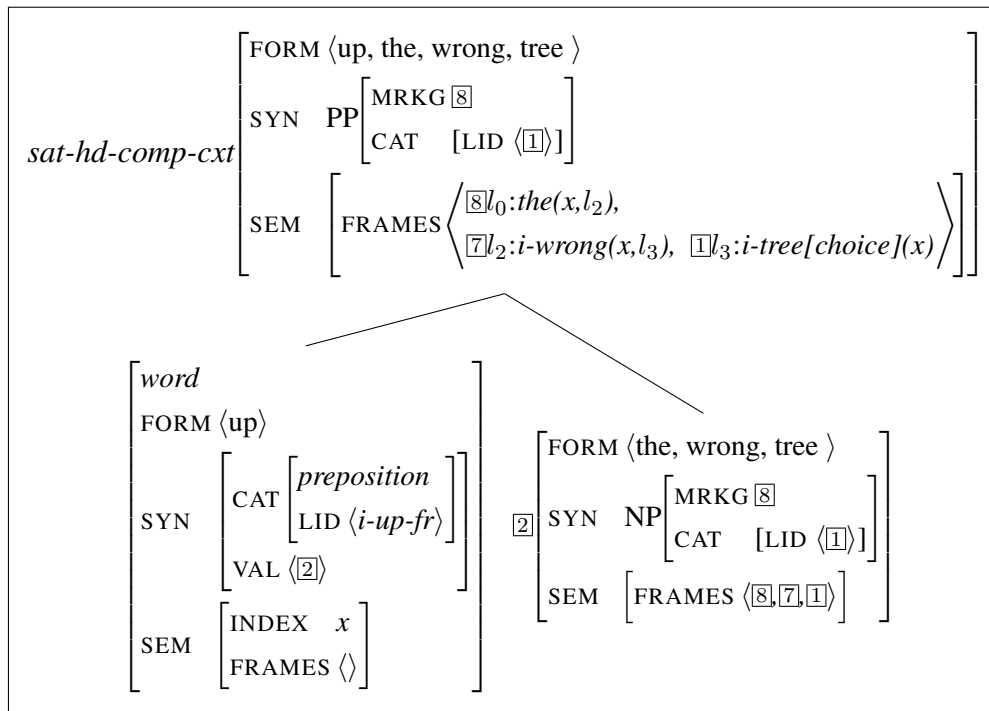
sat-hd-comp-cxt

FORM ⟨up, the, wrong, tree ⟩

SYN PP [MRKG $\boxed{8}$ ; CAT [LID ⟨$\boxed{1}$⟩]]

SEM [FRAMES ⟨$\boxed{8}$$l_0$:the(x,$l_2$), $\boxed{7}$$l_2$:i-wrong(x,$l_3$), $\boxed{1}$$l_3$:i-tree[choice](x)⟩]

word

FORM ⟨up⟩

SYN [CAT [preposition ; LID ⟨i-up-fr⟩] ; VAL ⟨$\boxed{2}$⟩]

SEM [INDEX $x$ ; FRAMES ⟨⟩]

$\boxed{2}$

FORM ⟨the, wrong, tree ⟩

SYN NP [MRKG $\boxed{8}$ ; CAT [LID ⟨$\boxed{1}$⟩]]

SEM [FRAMES ⟨$\boxed{8}$,$\boxed{7}$,$\boxed{1}$⟩]